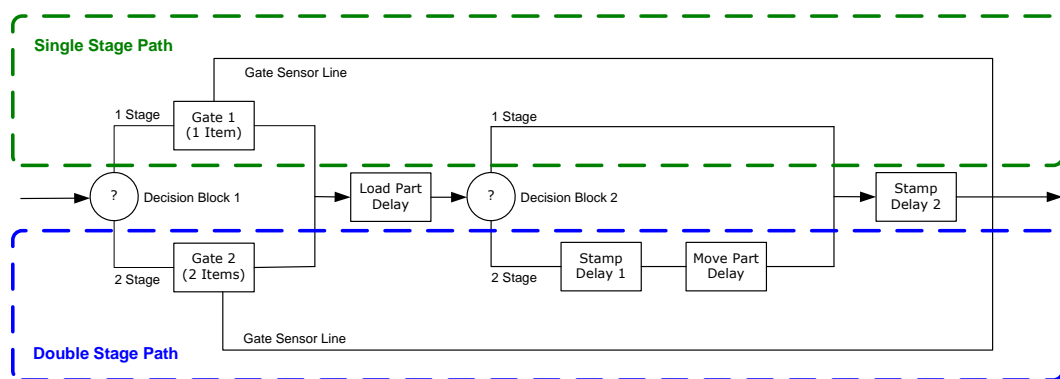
Single Stage Path

Gate Sensor Line

1 Stage

Gate 1 (1 Item)

1 Stage

?

Decision Block 1

Load Part Delay

?

Decision Block 2

Stamp Delay 2

Gate 2 (2 Items)

2 Stage

2 Stage

Stamp Delay 1

Move Part Delay

Gate Sensor Line

Double Stage Path